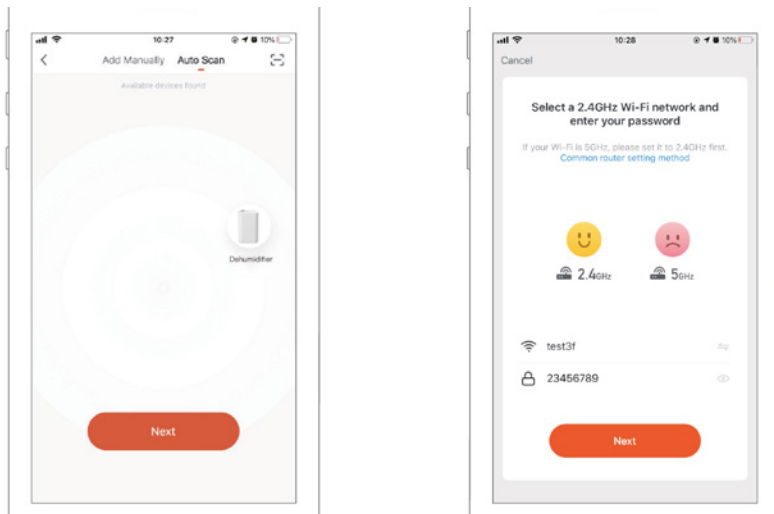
10:27 10%

Add Manually Auto Scan

Available devices found

Dehumidifier

Next

10:28 10%

Cancel

Select a 2.4GHz Wi-Fi network and enter your password

If your Wi-Fi is 5GHz, please set it to 2.4GHz first.
Common router setting method

2.4GHz 5GHz

test3f

23456789

Next